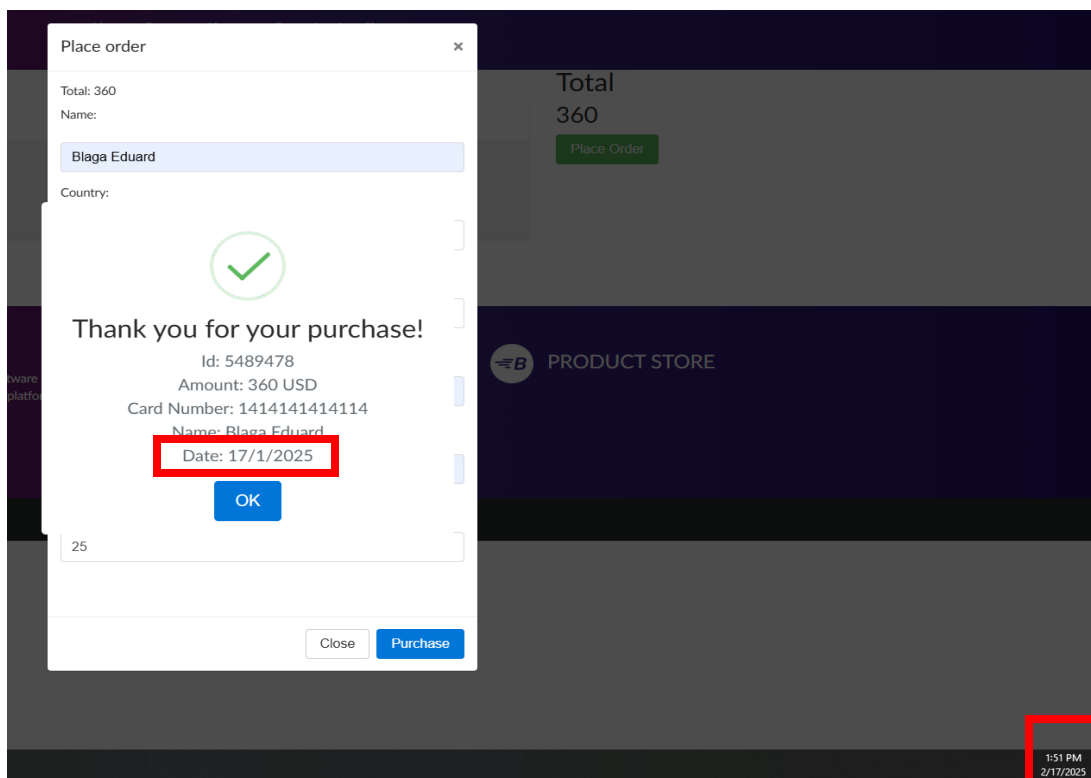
Place order

×

Total: 360

Name:

Blaga Eduard

Country:

Thank you for your purchase!

Id: 5489478

Amount: 360 USD

Card Number: 1414141414114

Name: Blaga Eduard

Date: 17/1/2025

OK

25

Close

Purchase

Total

360

Place Order

PRODUCT STORE

tware

platfor

1:51 PM

2/17/2025